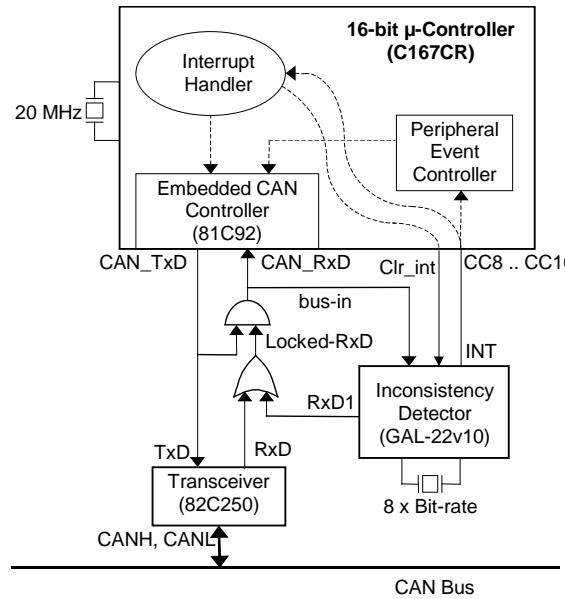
16-bit µ-Controller (C167CR)

Interrupt Handler

20 MHz

Peripheral Event Controller

Embedded CAN Controller (81C92)

CAN_TxD

CAN_RxD

Clr_int

CC8 .. CC1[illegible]

bus-in

Locked-RxD

INT

RxD1

Inconsistency Detector (GAL-22v10)

TxD

RxD

Transceiver (82C250)

8 x Bit-rate

CANH, CANL

CAN Bus